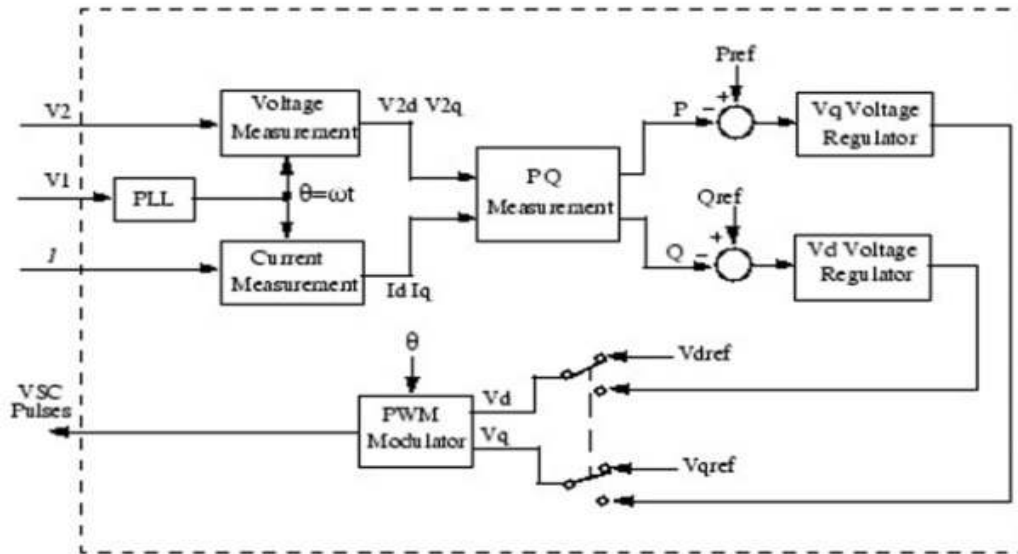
V2

Voltage Measurement

V2d V2q

V1

PLL

θ=ωt

I

Current Measurement

Id Iq

PQ Measurement

Pref

P

+

−

Vq Voltage Regulator

Qref

Q

+

−

Vd Voltage Regulator

θ

VSC Pulses

PWM Modulator

Vd

Vq

Vdref

Vqref